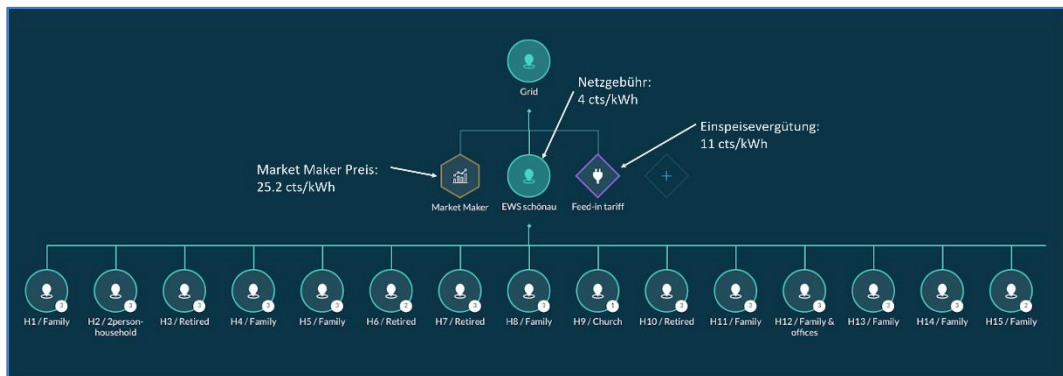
Grid

Netzgebühr:
4 cts/kWh

Einspeisevergütung:
11 cts/kWh

Market Maker Preis:
25.2 cts/kWh

Market Maker

EWS schönau

Feed-in tariff

+

H1 / Family

H2 / 2person-household

H3 / Retired

H4 / Family

H5 / Family

H6 / Retired

H7 / Retired

H8 / Family

H9 / Church

H10 / Retired

H11 / Family

H12 / Family & offices

H13 / Family

H14 / Family

H15 / Family